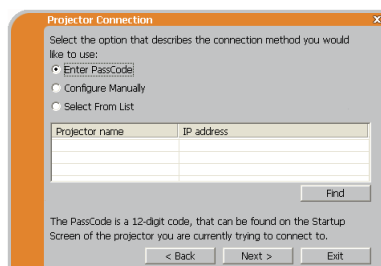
Projector Connection

Select the option that describes the connection method you would like to use:

Enter PassCode

Configure Manually

Select From List

| Projector name | IP address |
|---|---|
| | |
| | |
| | |

Find

The PassCode is a 12-digit code, that can be found on the Startup Screen of the projector you are currently trying to connect to.

< Back

Next >

Exit